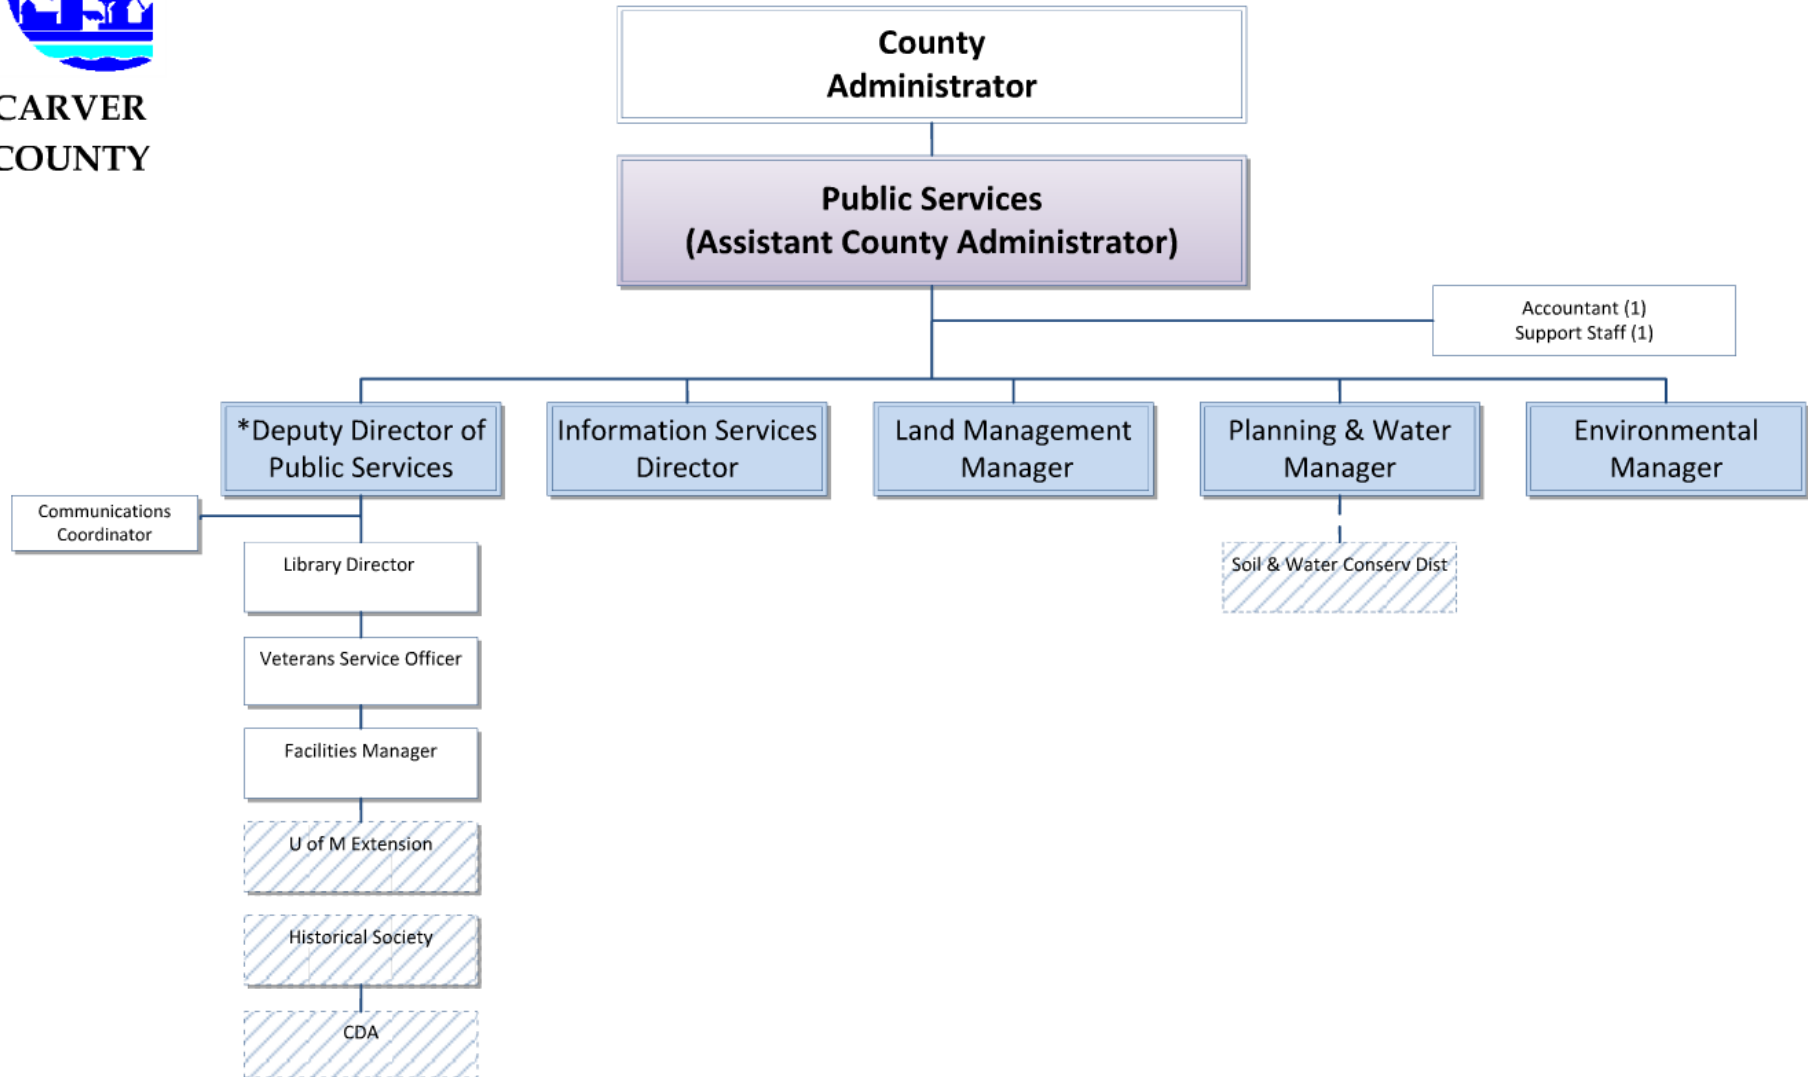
CARVER
COUNTY

County
Administrator

Public Services
(Assistant County Administrator)

Accountant (1)
Support Staff (1)

*Deputy Director of Public Services

Information Services Director

Land Management Manager

Planning & Water Manager

Environmental Manager

Communications Coordinator

Library Director

Veterans Service Officer

Facilities Manager

U of M Extension

Historical Society

CDA

Soil & Water Conserv Dist